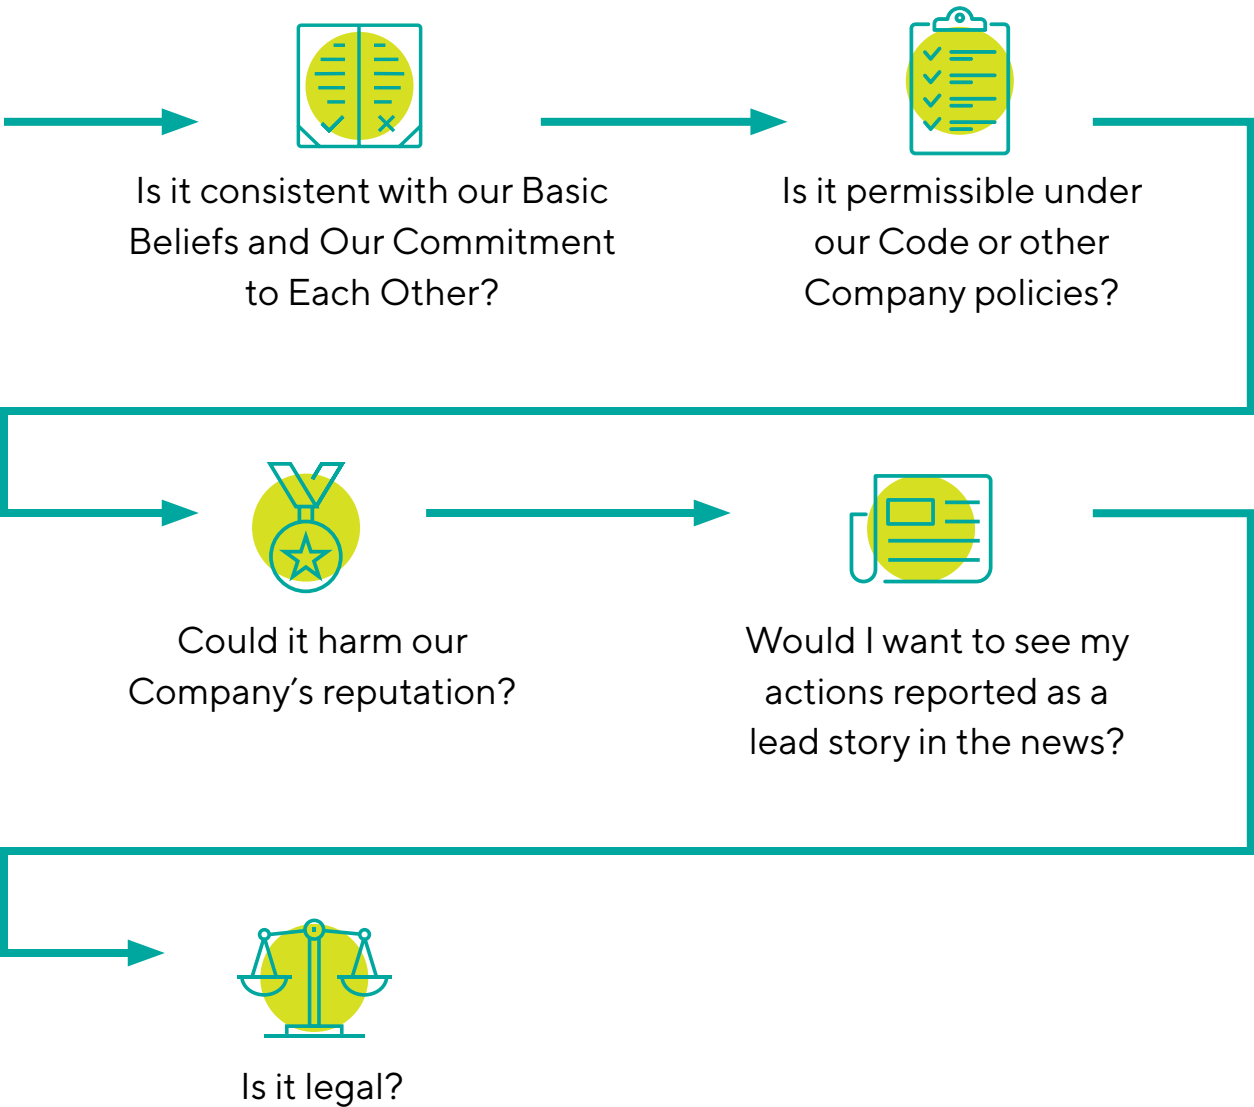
Is it consistent with our Basic Beliefs and Our Commitment to Each Other?

Is it permissible under our Code or other Company policies?

Could it harm our Company's reputation?

Would I want to see my actions reported as a lead story in the news?

Is it legal?